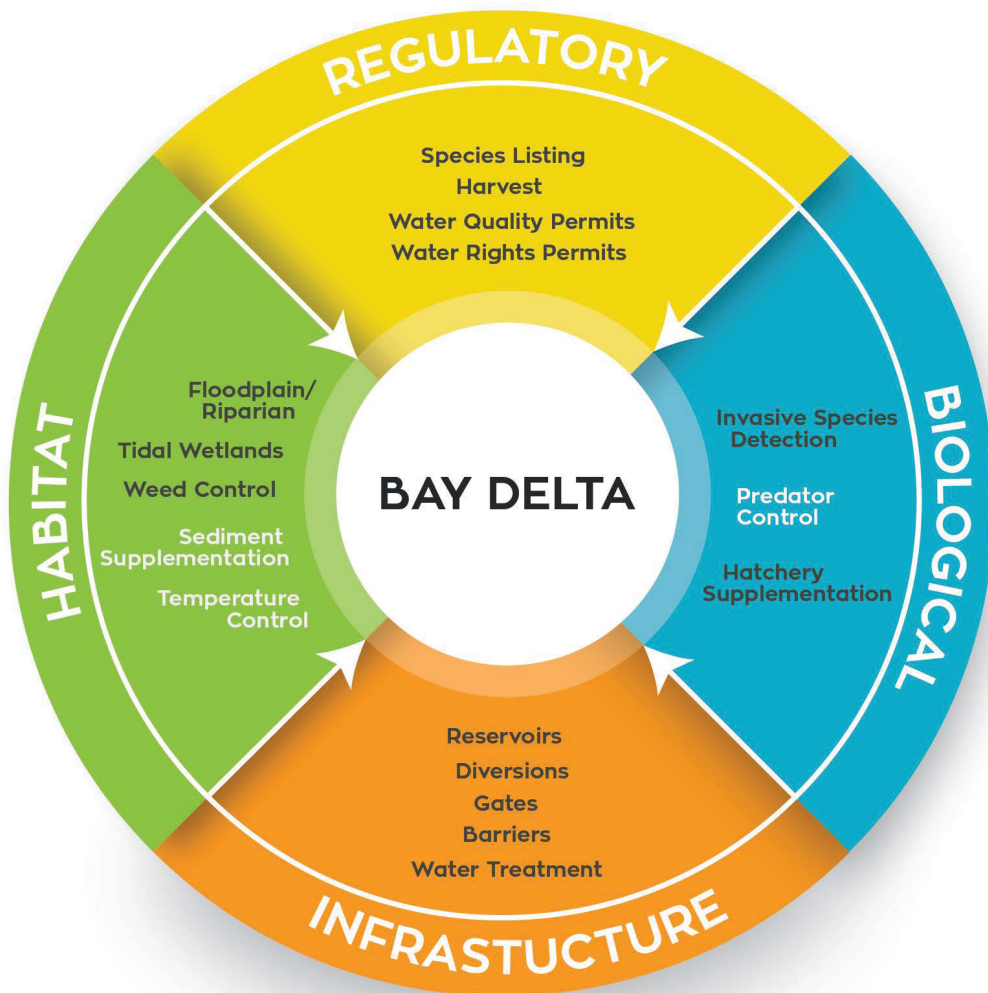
REGULATORY

Species Listing
Harvest
Water Quality Permits
Water Rights Permits

HABITAT

Floodplain/ Riparian
Tidal Wetlands
Weed Control
Sediment Supplementation
Temperature Control

BAY DELTA

BIOLOGICAL

Invasive Species Detection
Predator Control
Hatchery Supplementation

Reservoirs
Diversions
Gates
Barriers
Water Treatment

INFRASTUCTURE